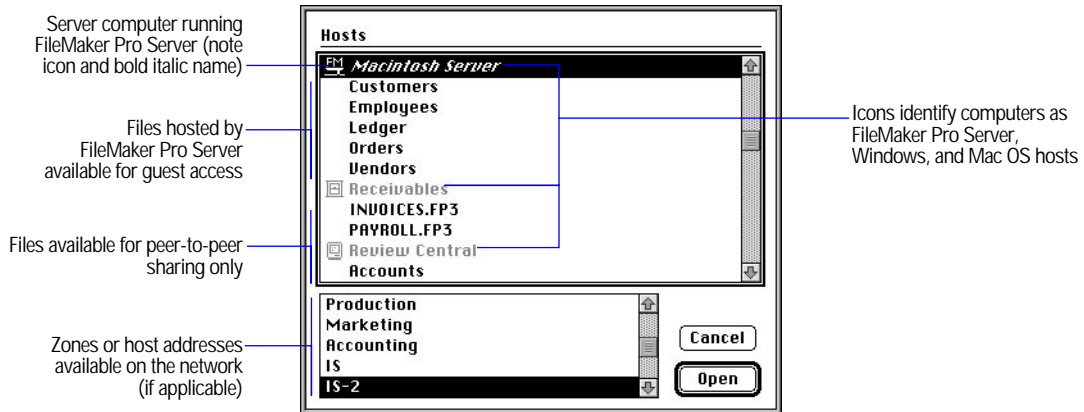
Server computer running FileMaker Pro Server (note icon and bold italic name)

Files hosted by FileMaker Pro Server available for guest access

Files available for peer-to-peer sharing only

Zones or host addresses available on the network (if applicable)

Hosts

FM Macintosh Server
Customers
Employees
Ledger
Orders
Vendors
Receivables
INVOICES.FP3
PAYROLL.FP3
Review Central
Accounts

Production
Marketing
Accounting
IS
IS-2

Cancel
Open

Icons identify computers as FileMaker Pro Server, Windows, and Mac OS hosts